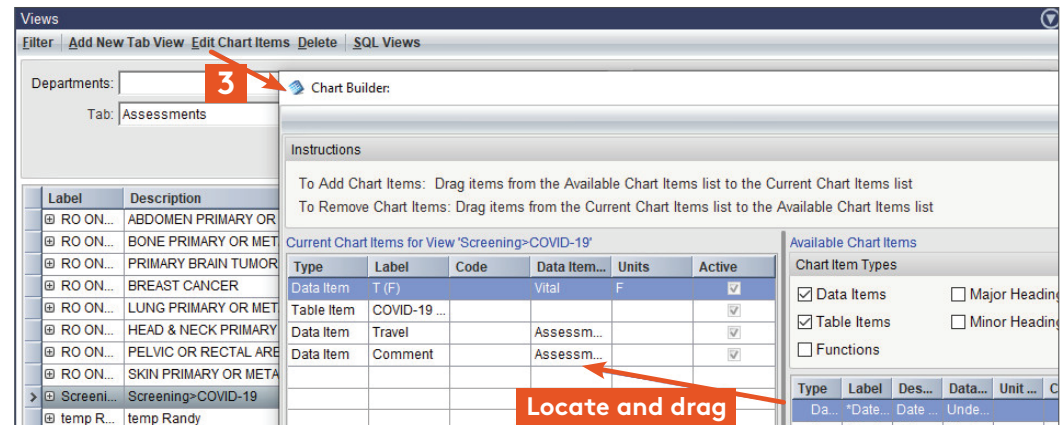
Views

Filter | Add New Tab View Edit Chart Items Delete | SQL Views

Departments:

Tab: Assessments

3

Chart Builder:

| Label | Description |
|---|---|
| ⊞ RO ON... | ABDOMEN PRIMARY OR |
| ⊞ RO ON... | BONE PRIMARY OR MET |
| ⊞ RO ON... | PRIMARY BRAIN TUMOR |
| ⊞ RO ON... | BREAST CANCER |
| ⊞ RO ON... | LUNG PRIMARY OR MET |
| ⊞ RO ON... | HEAD & NECK PRIMARY |
| ⊞ RO ON... | PELVIC OR RECTAL ARE |
| ⊞ RO ON... | SKIN PRIMARY OR META |
| ⊞ Screeni... | Screening>COVID-19 |
| ⊞ temp R... | temp Randy |

Instructions

To Add Chart Items: Drag items from the Available Chart Items list to the Current Chart Items list
To Remove Chart Items: Drag items from the Current Chart Items list to the Available Chart Items list

Current Chart Items for View 'Screening>COVID-19'

| Type | Label | Code | Data Item... | Units | Active |
|---|---|---|---|---|---|
| Data Item | T (F) | | Vital | F | ☑ |
| Table Item | COVID-19 ... | | | | ☑ |
| Data Item | Travel | | Assessm... | | ☑ |
| Data Item | Comment | | Assessm... | | ☑ |

Available Chart Items

Chart Item Types

☑ Data Items ☐ Major Heading
☑ Table Items ☐ Minor Heading
☐ Functions

| Type | Label | Des... | Data... | Unit ... | C |
|---|---|---|---|---|---|
| Da... | *Date... | Date ... | Unde... | | |

Locate and drag